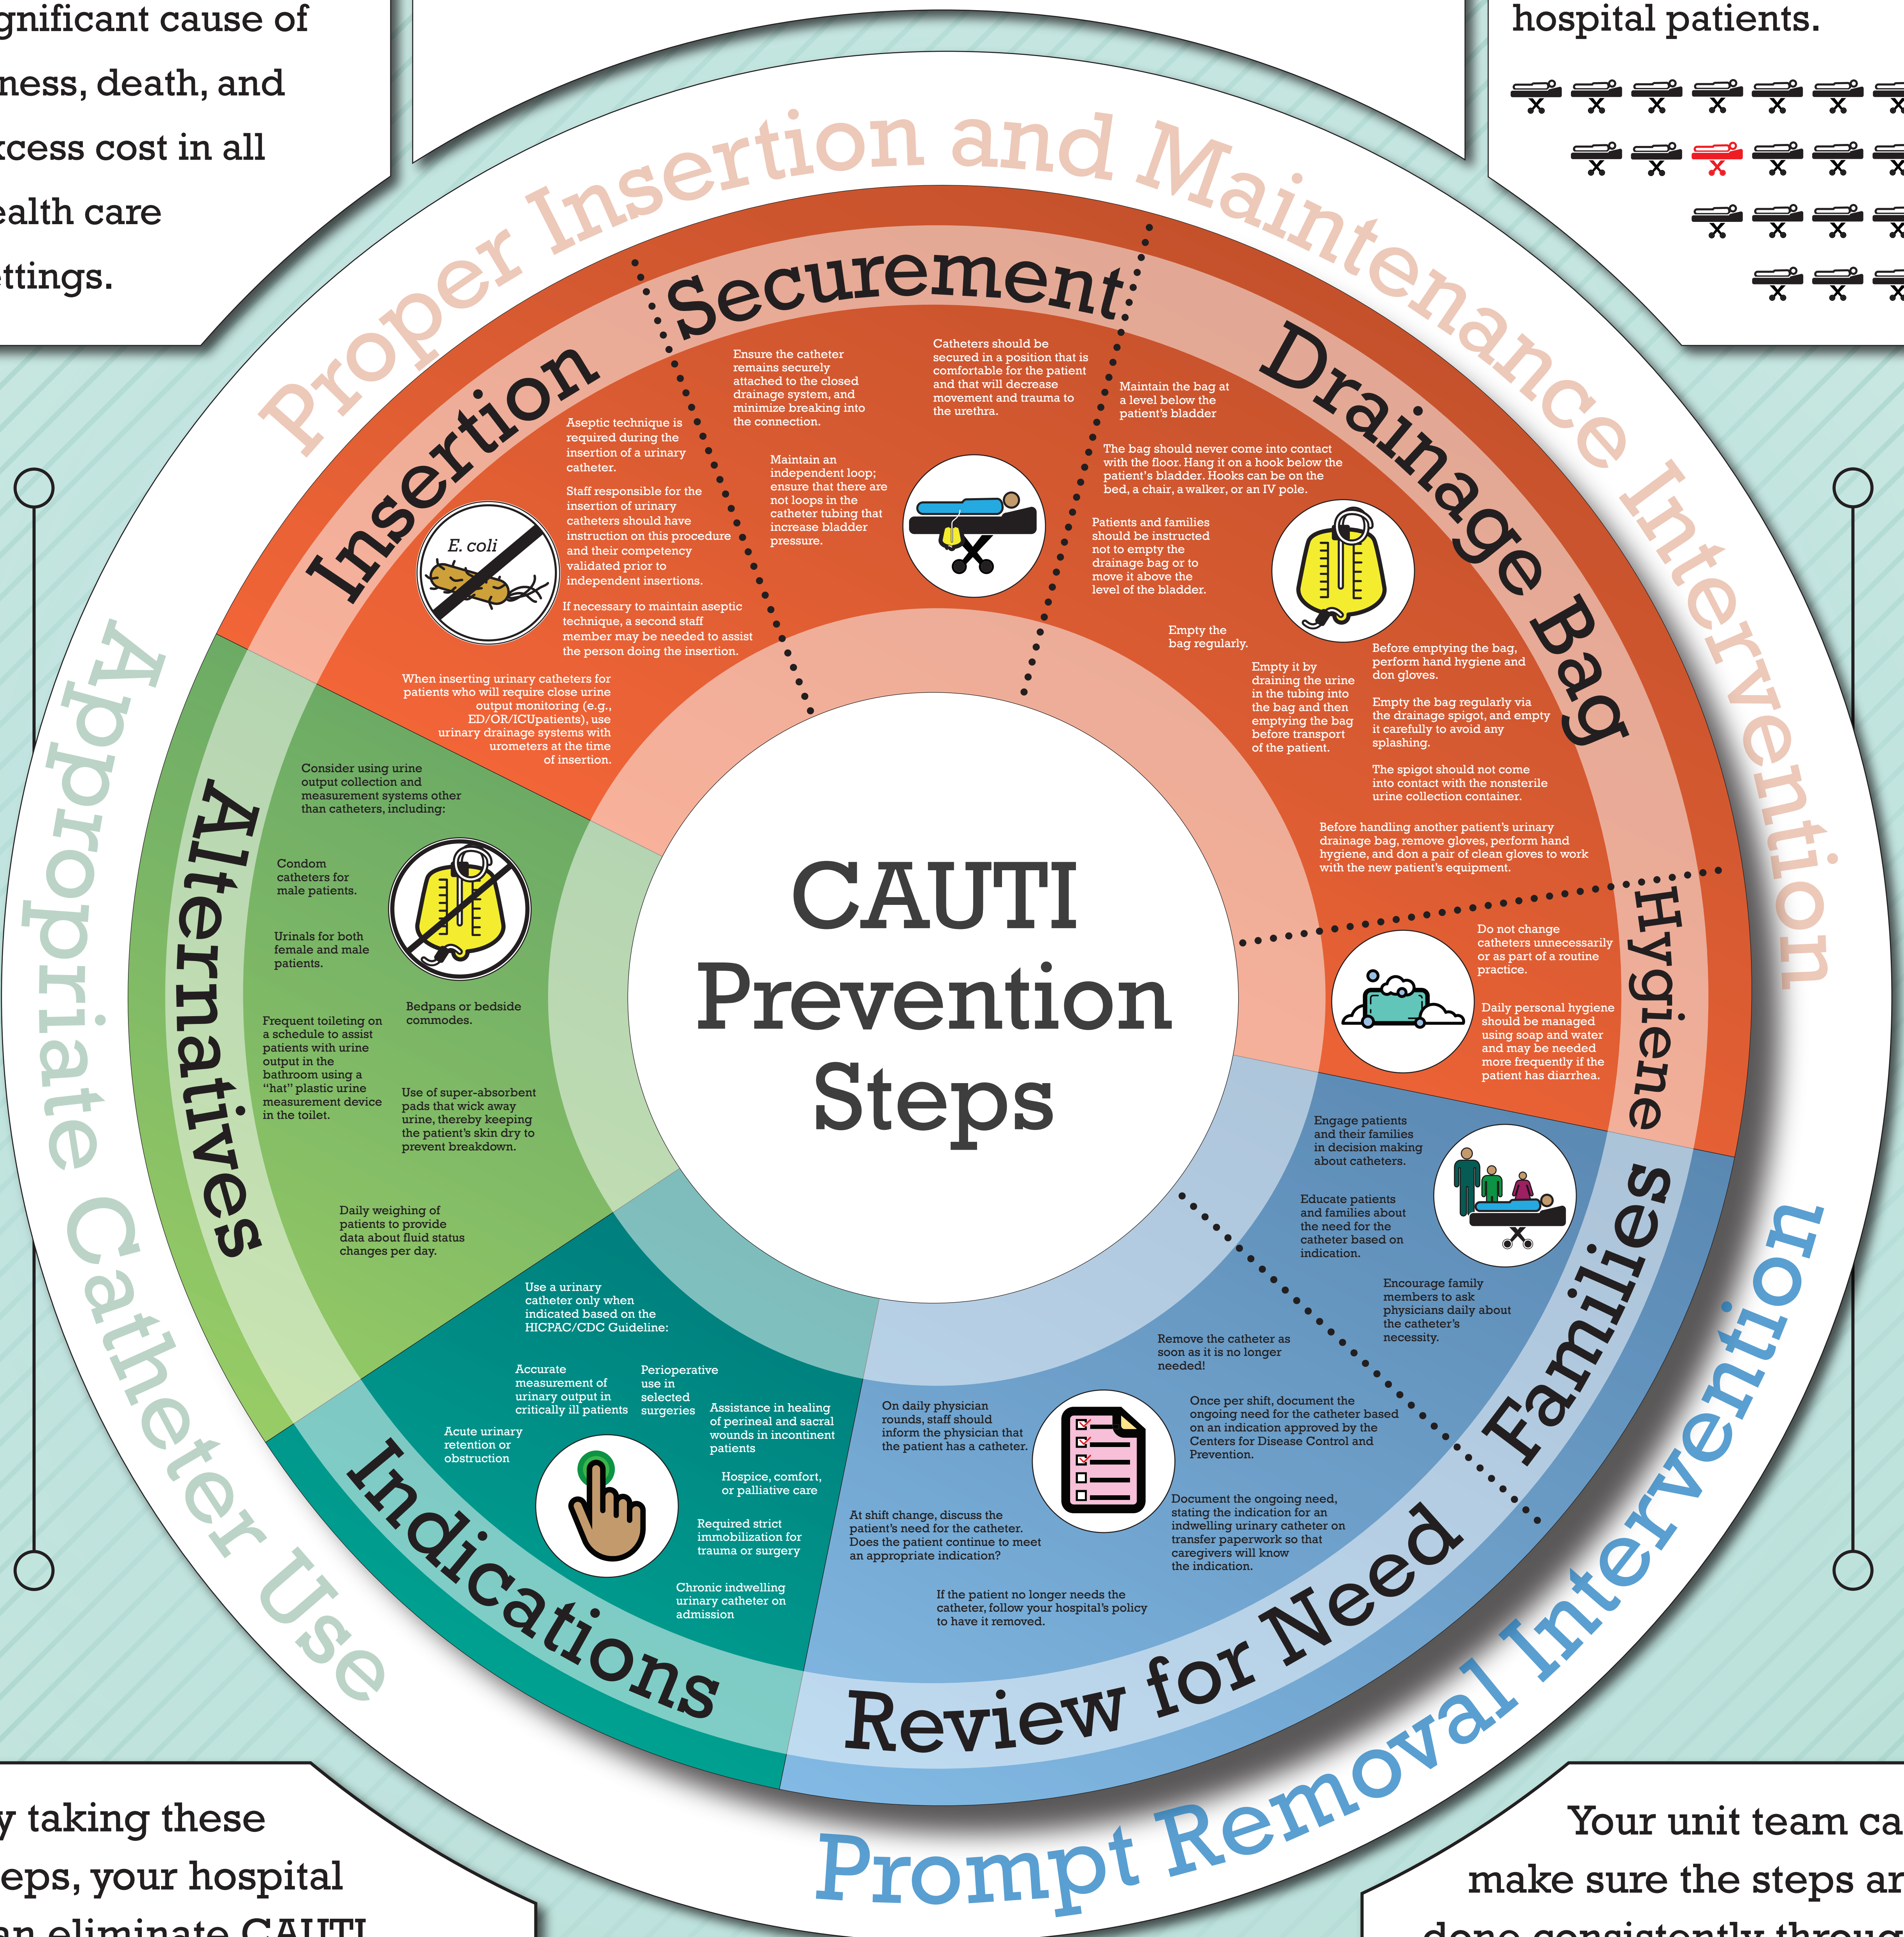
gnificant cause of ness, death, and xcess cost in all ealth care ttings.

hospital patients.

Proper Insertion and Maintenance Intervention

Insertion

Securement

Drainage Bag

Hygiene

Aseptic technique is required during the insertion of a urinary catheter.

Staff responsible for the insertion of urinary catheters should have instruction on this procedure and their competency validated prior to independent insertions.

If necessary to maintain aseptic technique, a second staff member may be needed to assist the person doing the insertion.

When inserting urinary catheters for patients who will require close urine output monitoring (e.g., ED/OR/ICUpatients), use urinary drainage systems with urometers at the time of insertion.

E. coli

Ensure the catheter remains securely attached to the closed drainage system, and minimize breaking into the connection.

Catheters should be secured in a position that is comfortable for the patient and that will decrease movement and trauma to the urethra.

Maintain an independent loop; ensure that there are not loops in the catheter tubing that increase bladder pressure.

Maintain the bag at a level below the patient's bladder

The bag should never come into contact with the floor. Hang it on a hook below the patient's bladder. Hooks can be on the bed, a chair, a walker, or an IV pole.

Patients and families should be instructed not to empty the drainage bag or to move it above the level of the bladder.

Empty the bag regularly.

Empty it by draining the urine in the tubing into the bag and then emptying the bag before transport of the patient.

Before emptying the bag, perform hand hygiene and don gloves.

Empty the bag regularly via the drainage spigot, and empty it carefully to avoid any splashing.

The spigot should not come into contact with the nonsterile urine collection container.

Before handling another patient's urinary drainage bag, remove gloves, perform hand hygiene, and don a pair of clean gloves to work with the new patient's equipment.

Do not change catheters unnecessarily or as part of a routine practice.

Daily personal hygiene should be managed using soap and water and may be needed more frequently if the patient has diarrhea.

CAUTI Prevention Steps

Appropriate Catheter Use

Alternatives

Consider using urine output collection and measurement systems other than catheters, including:

Condom catheters for male patients.

Urinals for both female and male patients.

Bedpans or bedside commodes.

Frequent toileting on a schedule to assist patients with urine output in the bathroom using a "hat" plastic urine measurement device in the toilet.

Use of super-absorbent pads that wick away urine, thereby keeping the patient's skin dry to prevent breakdown.

Daily weighing of patients to provide data about fluid status changes per day.

Indications

Use a urinary catheter only when indicated based on the HICPAC/CDC Guideline:

Accurate measurement of urinary output in critically ill patients

Perioperative use in selected surgeries

Assistance in healing of perineal and sacral wounds in incontinent patients

Acute urinary retention or obstruction

Hospice, comfort, or palliative care

Required strict immobilization for trauma or surgery

Chronic indwelling urinary catheter on admission

Prompt Removal Intervention

Review for Need

Families

Engage patients and their families in decision making about catheters.

Educate patients and families about the need for the catheter based on indication.

Encourage family members to ask physicians daily about the catheter's necessity.

Remove the catheter as soon as it is no longer needed!

On daily physician rounds, staff should inform the physician that the patient has a catheter.

Once per shift, document the ongoing need for the catheter based on an indication approved by the Centers for Disease Control and Prevention.

At shift change, discuss the patient's need for the catheter. Does the patient continue to meet an appropriate indication?

Document the ongoing need, stating the indication for an indwelling urinary catheter on transfer paperwork so that caregivers will know the indication.

If the patient no longer needs the catheter, follow your hospital's policy to have it removed.

y taking these eps, your hospital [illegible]

Your unit team ca make sure the steps ar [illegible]